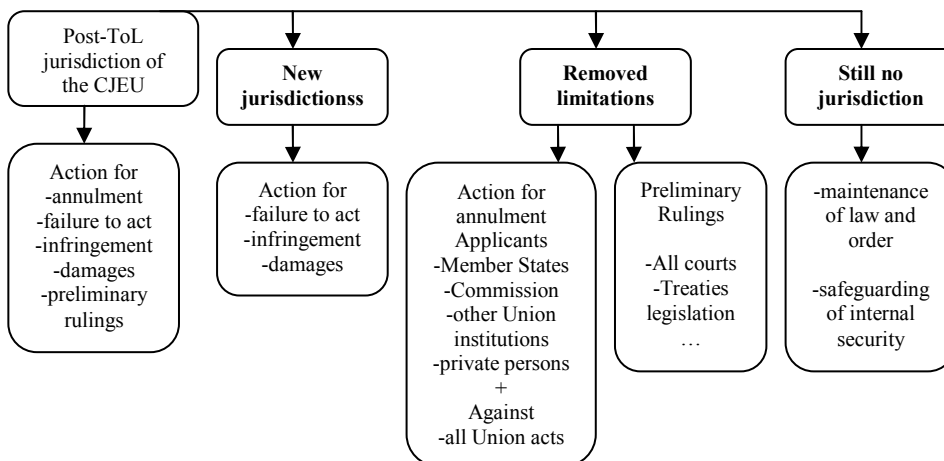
Post-ToL jurisdiction of the CJEU

Action for
-annulment
-failure to act
-infringement
-damages
-preliminary rulings

**New jurisdictionss**

Action for
-failure to act
-infringement
-damages

**Removed limitations**

Action for annulment
Applicants
-Member States
-Commission
-other Union institutions
-private persons
+
Against
-all Union acts

Preliminary Rulings

-All courts
-Treaties legislation
…

**Still no jurisdiction**

-maintenance of law and order

-safeguarding of internal security